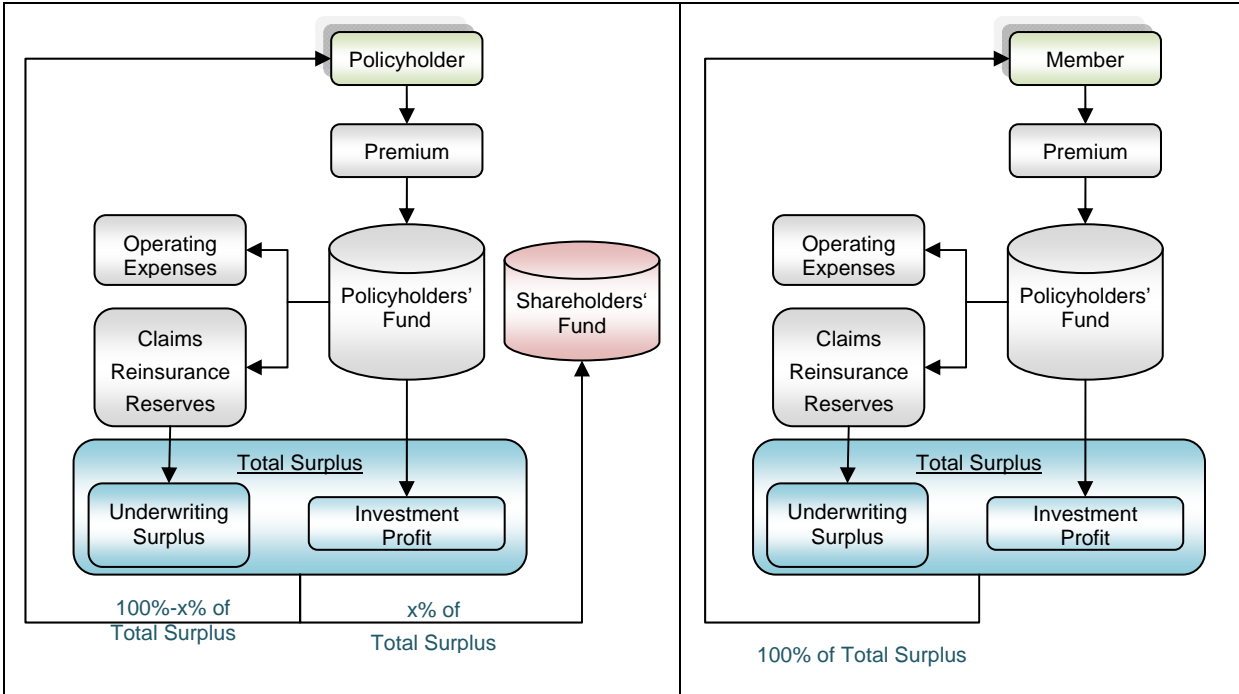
Policyholder

Premium

Operating Expenses

Policyholders' Fund

Shareholders' Fund

Claims Reinsurance Reserves

Total Surplus

Underwriting Surplus

Investment Profit

100%-x% of Total Surplus

x% of Total Surplus

Member

Premium

Operating Expenses

Policyholders' Fund

Claims Reinsurance Reserves

Total Surplus

Underwriting Surplus

Investment Profit

100% of Total Surplus